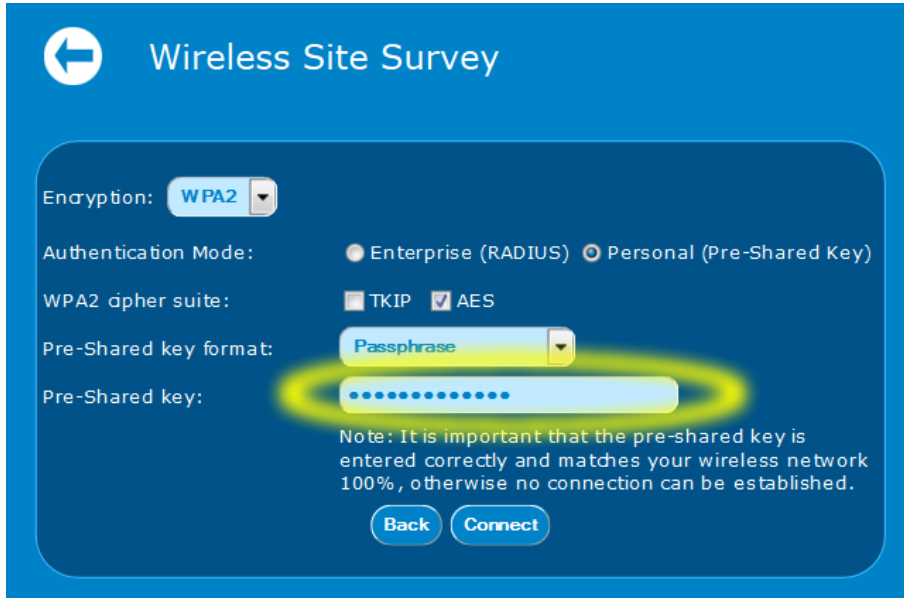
Wireless Site Survey

Encryption: WPA2

Authentication Mode: Enterprise (RADIUS) Personal (Pre-Shared Key)

WPA2 cipher suite: TKIP AES

Pre-Shared key format: Passphrase

Pre-Shared key: ••••••••••••••

Note: It is important that the pre-shared key is entered correctly and matches your wireless network 100%, otherwise no connection can be established.

Back Connect